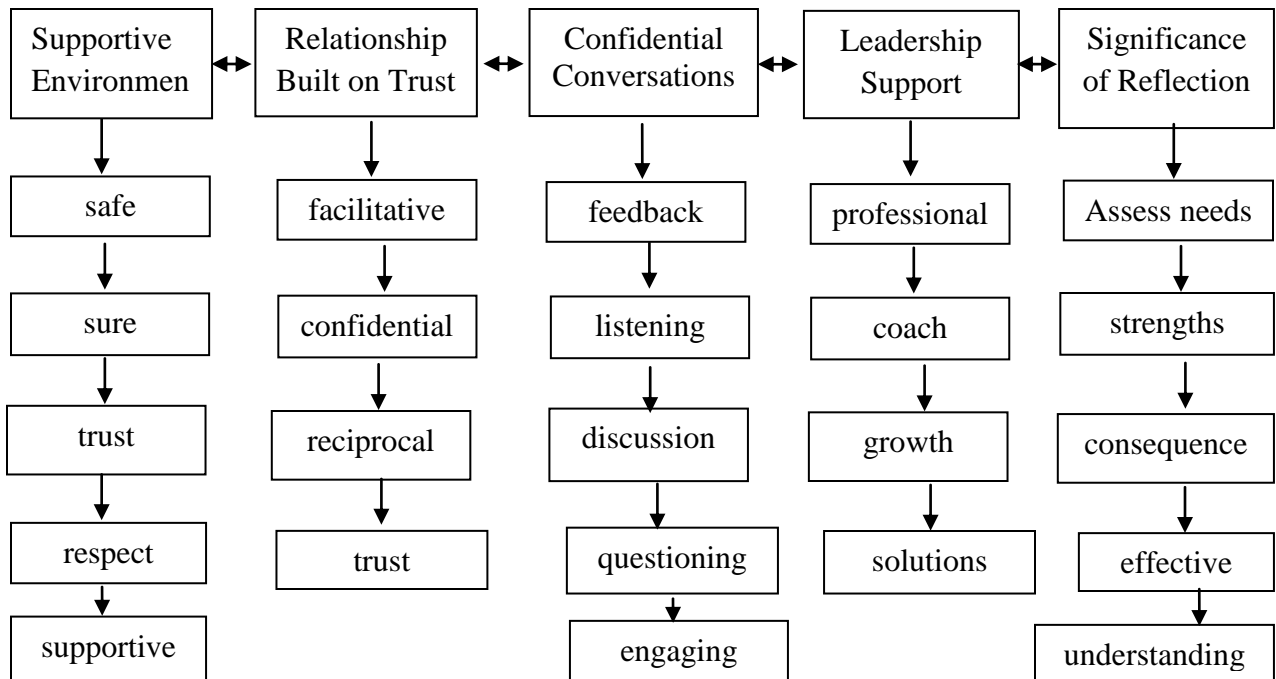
Supportive Environmen

safe

sure

trust

respect

supportive

Relationship Built on Trust

facilitative

confidential

reciprocal

trust

Confidential Conversations

feedback

listening

discussion

questioning

engaging

Leadership Support

professional

coach

growth

solutions

Significance of Reflection

Assess needs

strengths

consequence

effective

understanding